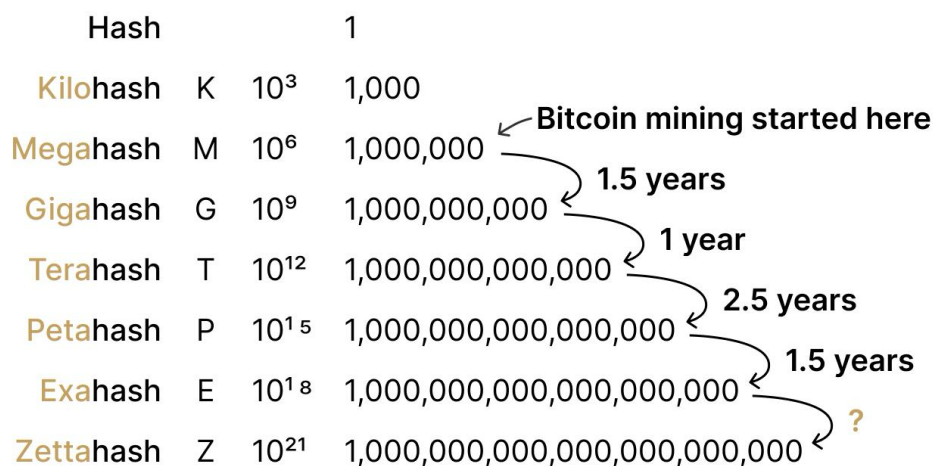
| | | | |
|---|---|---|---|
| Hash | | | 1 |
| Kilohash | K | $10^3$ | 1,000 |
| Megahash | M | $10^6$ | 1,000,000 |
| Gigahash | G | $10^9$ | 1,000,000,000 |
| Terahash | T | $10^{12}$ | 1,000,000,000,000 |
| Petahash | P | $10^{15}$ | 1,000,000,000,000,000 |
| Exahash | E | $10^{18}$ | 1,000,000,000,000,000,000 |
| Zettahash | Z | $10^{21}$ | 1,000,000,000,000,000,000,000 |

Bitcoin mining started here

1.5 years

1 year

2.5 years

1.5 years

?